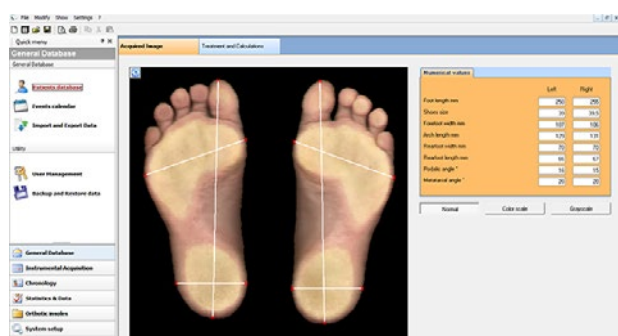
File Modify Show Settings ?

Quick menu

General Database

General Database

Patients database

Events calendar

Import and Export Data

Utility

User Management

Backup and Restore data

General Database

Instrumental Acquisition

Chronology

Statistics & Data

Orthotic Insoles

System setup

Acquired Image

Treatment and Calculations

Numerical values

| | Left | Right |
|---|---|---|
| Foot length mm | 250 | 255 |
| Shoes size | 39 | 39.5 |
| Forefoot width mm | 107 | 106 |
| Arch length mm | 129 | 131 |
| Rearfoot width mm | 70 | 70 |
| Rearfoot length mm | 66 | 67 |
| Podalic angle ° | 14 | 15 |
| Metatarsal angle ° | 20 | 20 |

Normal

Color scale

Grayscale